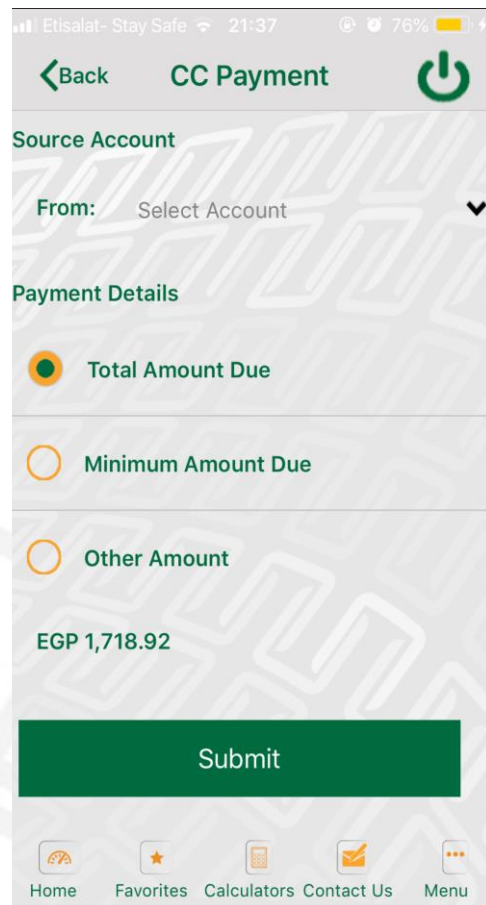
Etisalat- Stay Safe 21:37 76%

Back CC Payment

Source Account

From: Select Account

Payment Details

Total Amount Due

Minimum Amount Due

Other Amount

EGP 1,718.92

Submit

Home Favorites Calculators Contact Us Menu